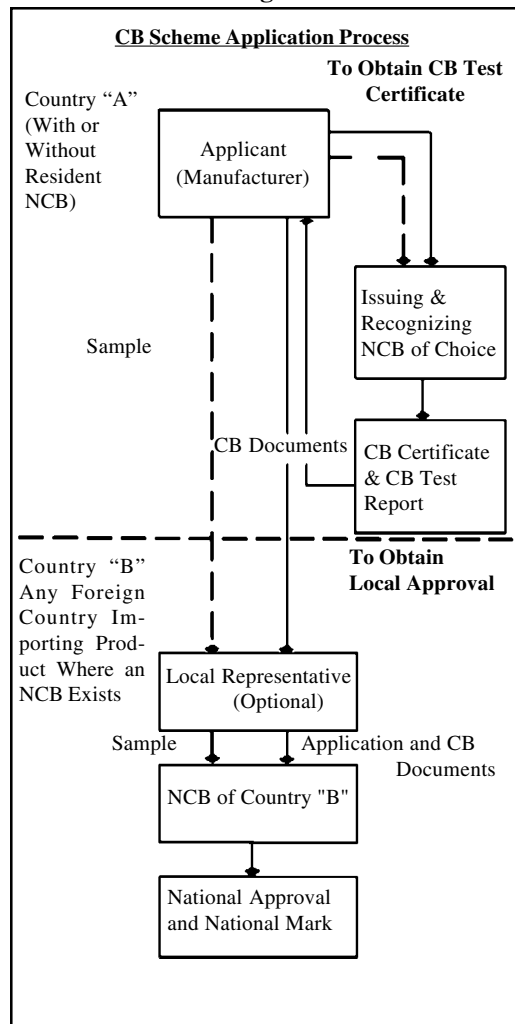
CB Scheme Application Process

To Obtain CB Test Certificate

Country “A” (With or Without Resident NCB)

Applicant (Manufacturer)

Issuing & Recognizing NCB of Choice

Sample

CB Documents

CB Certificate & CB Test Report

Country “B” Any Foreign Country Importing Product Where an NCB Exists

To Obtain Local Approval

Local Representative (Optional)

Sample

Application and CB Documents

NCB of Country "B"

National Approval and National Mark